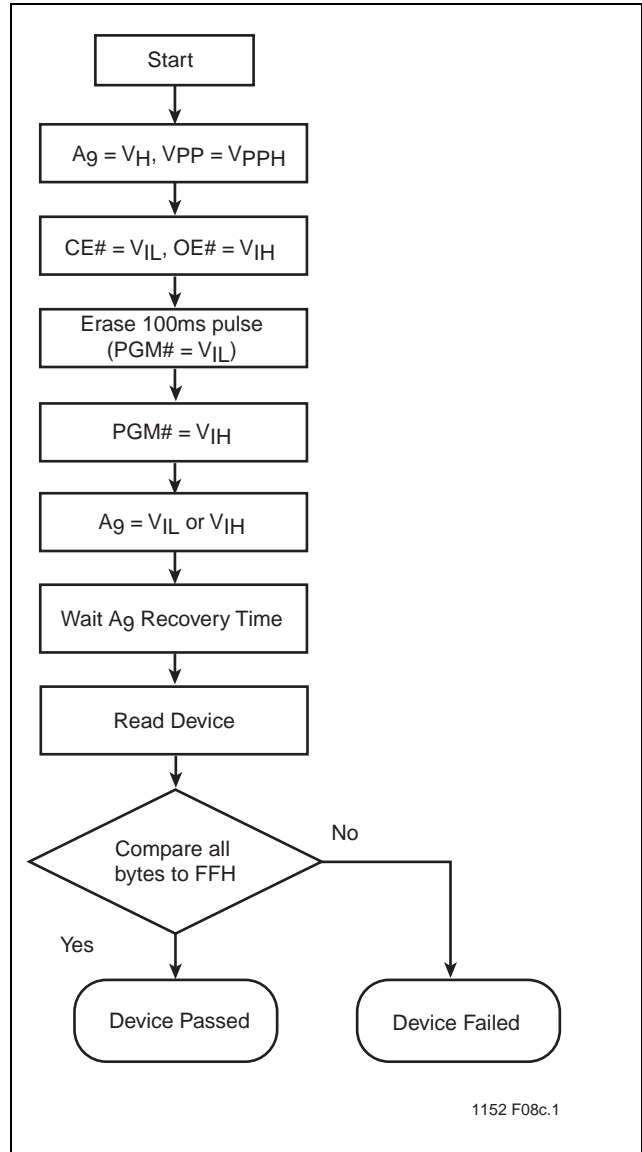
Start

$A_9 = V_H$, VPP = $V_{PPH}$

CE# = $V_{IL}$, OE# = $V_{IH}$

Erase 100ms pulse (PGM# = $V_{IL}$)

PGM# = $V_{IH}$

$A_9 = V_{IL}$ or $V_{IH}$

Wait $A_9$ Recovery Time

Read Device

Compare all bytes to FFH

No

Yes

Device Passed

Device Failed

1152 F08c.1